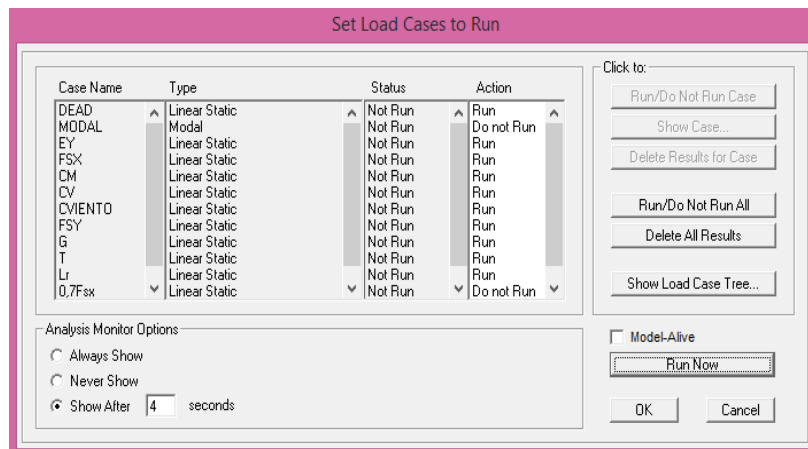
Set Load Cases to Run

| Case Name | Type | Status | Action |
|---|---|---|---|
| DEAD | Linear Static | Not Run | Run |
| MODAL | Modal | Not Run | Do not Run |
| EY | Linear Static | Not Run | Run |
| FSX | Linear Static | Not Run | Run |
| CM | Linear Static | Not Run | Run |
| CV | Linear Static | Not Run | Run |
| CVIENTO | Linear Static | Not Run | Run |
| FSY | Linear Static | Not Run | Run |
| G | Linear Static | Not Run | Run |
| T | Linear Static | Not Run | Run |
| Lr | Linear Static | Not Run | Run |
| 0,7Fsx | Linear Static | Not Run | Do not Run |

Click to:
Run/Do Not Run Case
Show Case...
Delete Results for Case
Run/Do Not Run All
Delete All Results
Show Load Case Tree...

Analysis Monitor Options
Always Show
Never Show
Show After 4 seconds

Model-Alive
Run Now
OK
Cancel